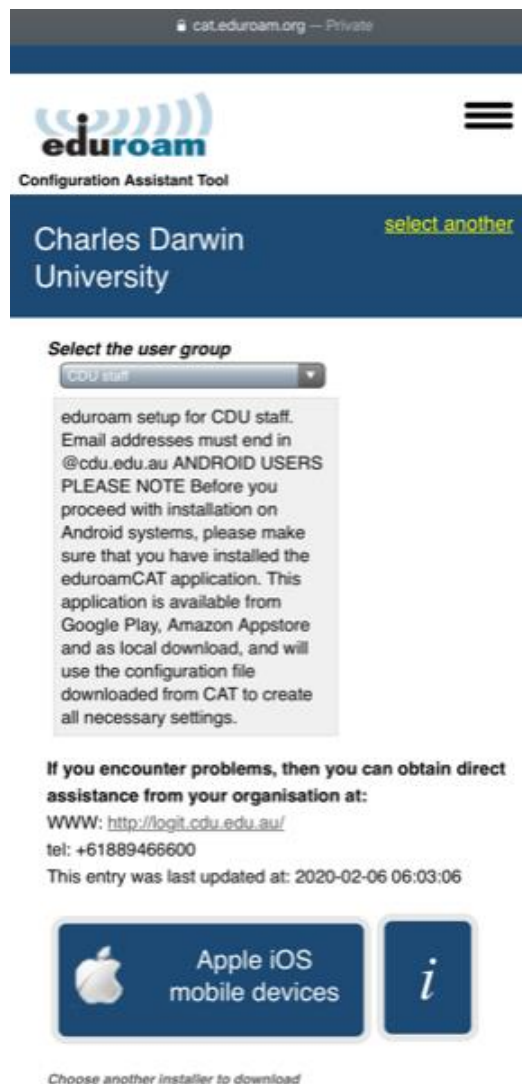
cat.eduroam.org — Private

eduroam

Configuration Assistant Tool

Charles Darwin University

select another

Select the user group

CDU staff

eduroam setup for CDU staff. Email addresses must end in @cdu.edu.au ANDROID USERS PLEASE NOTE Before you proceed with installation on Android systems, please make sure that you have installed the eduroamCAT application. This application is available from Google Play, Amazon Appstore and as local download, and will use the configuration file downloaded from CAT to create all necessary settings.

If you encounter problems, then you can obtain direct assistance from your organisation at:

WWW: http://logit.cdu.edu.au/

tel: +61889466600

This entry was last updated at: 2020-02-06 06:03:06

Apple iOS mobile devices

i

Choose another installer to download